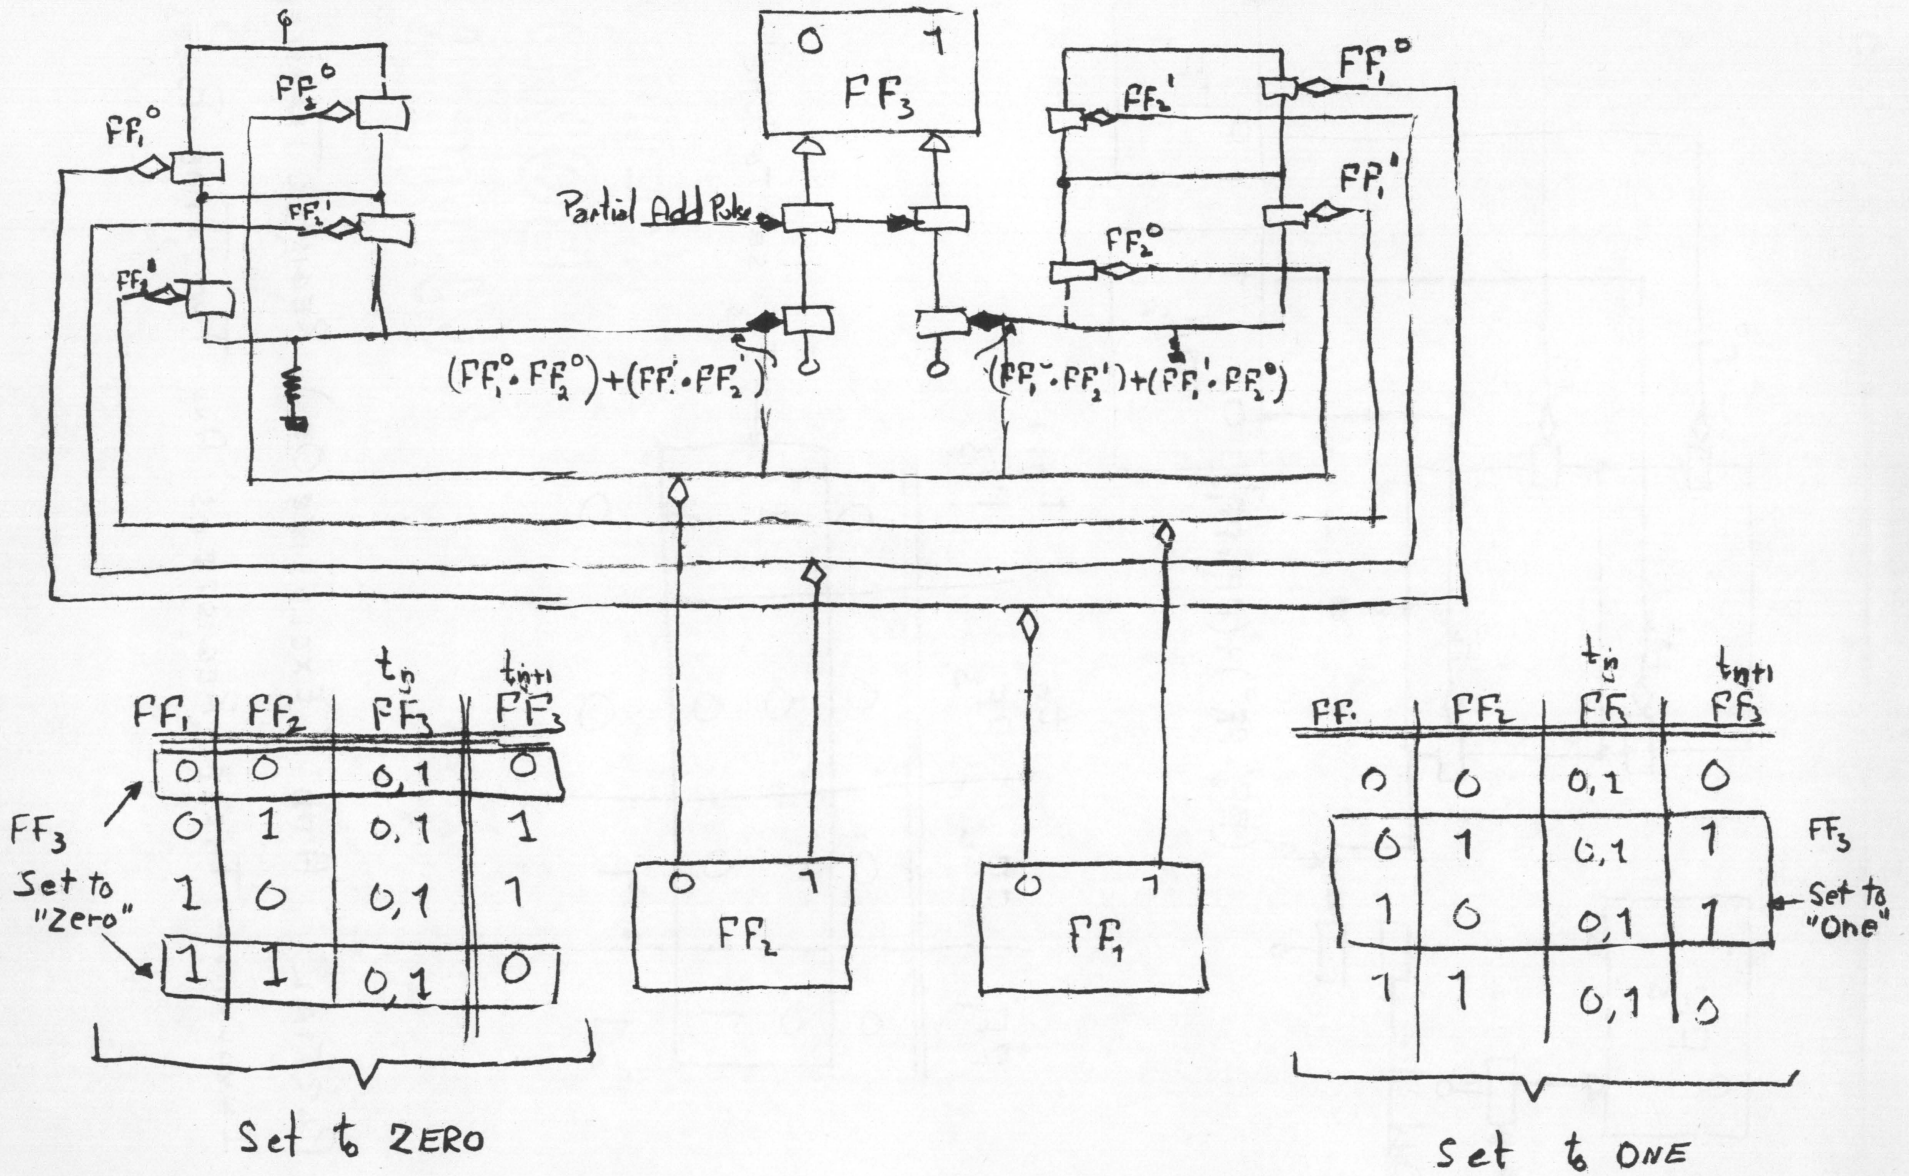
0 1
$FF_3$

$FF_2^0$
$FF_1^0$
$FF_1^1$
$FF_2^1$

Partial Add Pulse

$FF_1^0$
$FF_2^1$
$FF_1^1$
$FF_2^0$

$(FF_1^0 \cdot FF_2^0)+(FF_1^1 \cdot FF_2^1)$
$(FF_1^0 \cdot FF_2^1)+(FF_1^1 \cdot FF_2^0)$

| $FF_1$ | $FF_2$ | $t_n$ $FF_3$ | $t_{n+1}$ $FF_3$ |
|---|---|---|---|
| 0 | 0 | 0,1 | 0 |
| 0 | 1 | 0,1 | 1 |
| 1 | 0 | 0,1 | 1 |
| 1 | 1 | 0,1 | 0 |

$FF_3$ Set to "Zero"

Set to ZERO

0 1
$FF_2$

0 1
$FF_1$

| $FF_1$ | $FF_2$ | $t_n$ $FF_3$ | $t_{n+1}$ $FF_3$ |
|---|---|---|---|
| 0 | 0 | 0,1 | 0 |
| 0 | 1 | 0,1 | 1 |
| 1 | 0 | 0,1 | 1 |
| 1 | 1 | 0,1 | 0 |

$FF_3$ Set to "One"

Set to ONE